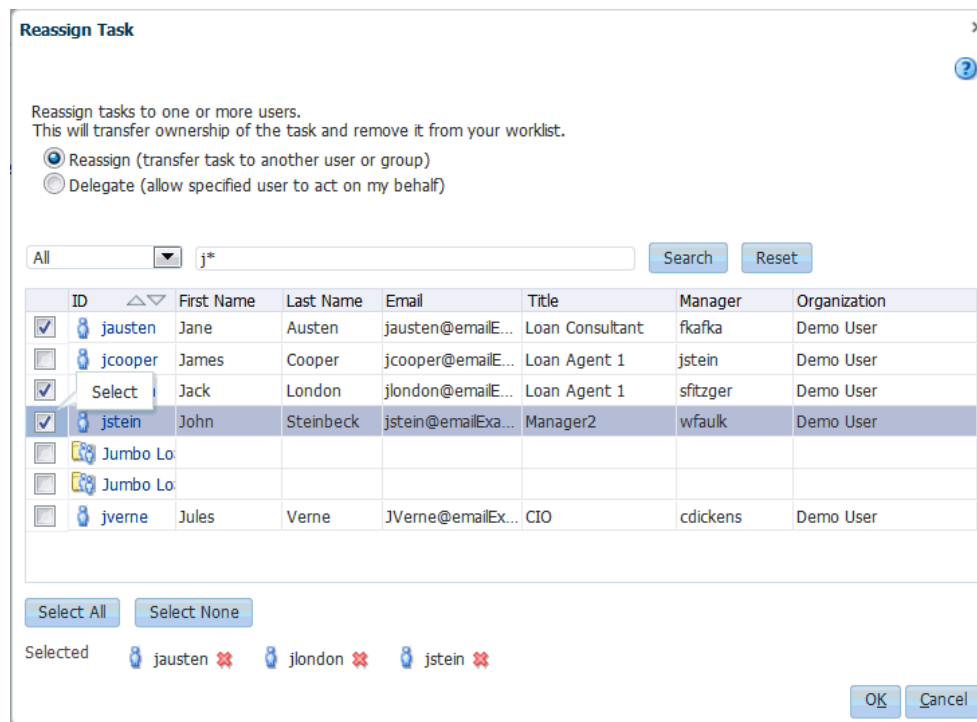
Reassign Task

Reassign tasks to one or more users.
This will transfer ownership of the task and remove it from your worklist.

Reassign (transfer task to another user or group)
Delegate (allow specified user to act on my behalf)

All j* Search Reset

| | ID | First Name | Last Name | Email | Title | Manager | Organization |
|---|---|---|---|---|---|---|---|
| ✓ | jausten | Jane | Austen | jausten@emailE... | Loan Consultant | fkafka | Demo User |
| | jcooper | James | Cooper | jcooper@emailE... | Loan Agent 1 | jstein | Demo User |
| ✓ | Select | Jack | London | jlondon@emailE... | Loan Agent 1 | sfitzger | Demo User |
| ✓ | jstein | John | Steinbeck | jstein@emailExa... | Manager2 | wfaulk | Demo User |
| | Jumbo Lo | | | | | | |
| | Jumbo Lo | | | | | | |
| | jverne | Jules | Verne | JVerne@emailEx... | CIO | cdickens | Demo User |

Select All Select None

Selected jausten jlondon jstein

OK Cancel